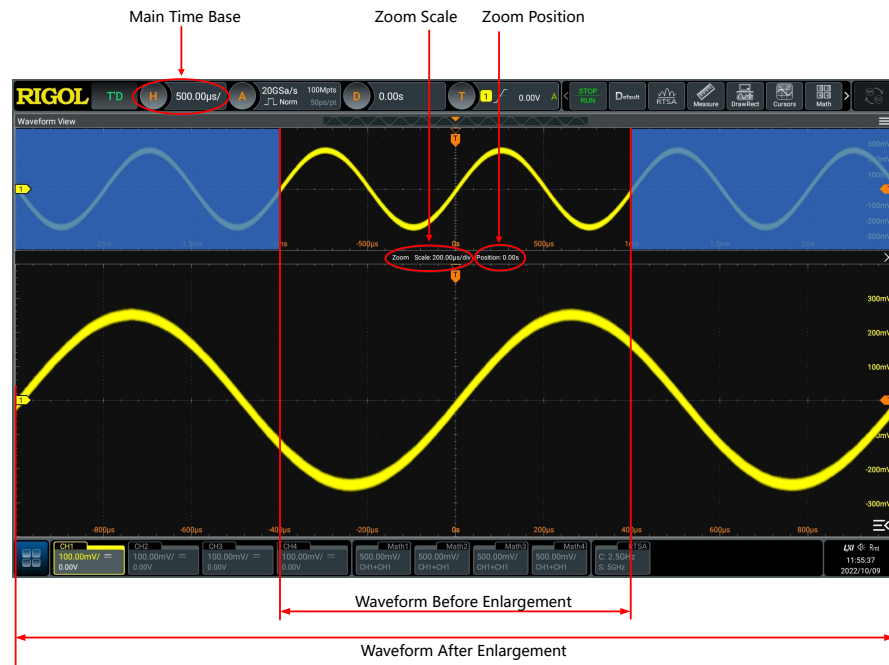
Main Time Base

Zoom Scale

Zoom Position

RIGOL T'D H 500.00μs/ A 20GSa/s Norm 100Mpts 50ps/pt D 0.00s T 1 0.00V A STOP RUN Default RTSA Measure DrawRect Cursors Math

Waveform View

300mV
200mV
100mV
-100mV
-200mV
-300mV

-2ms -1.5ms -1ms -500μs 0s 500μs 1ms 1.5ms 2ms

Zoom Scale: 200.00μs/div Position: 0.00s

300mV
200mV
100mV
-100mV
-200mV
-300mV

-800μs -600μs -400μs -200μs 0s 200μs 400μs 600μs 800μs

CH1 100.00mV/ 0.00V
CH2 100.00mV/ 0.00V
CH3 100.00mV/ 0.00V
CH4 100.00mV/ 0.00V
Math1 500.00mV/ CH1+CH1
Math2 500.00mV/ CH1+CH1
Math3 500.00mV/ CH1+CH1
Math4 500.00mV/ CH1+CH1
RTSA C: 2.5GHz S: 5GHz

11:55:37
2022/10/09

Waveform Before Enlargement

Waveform After Enlargement